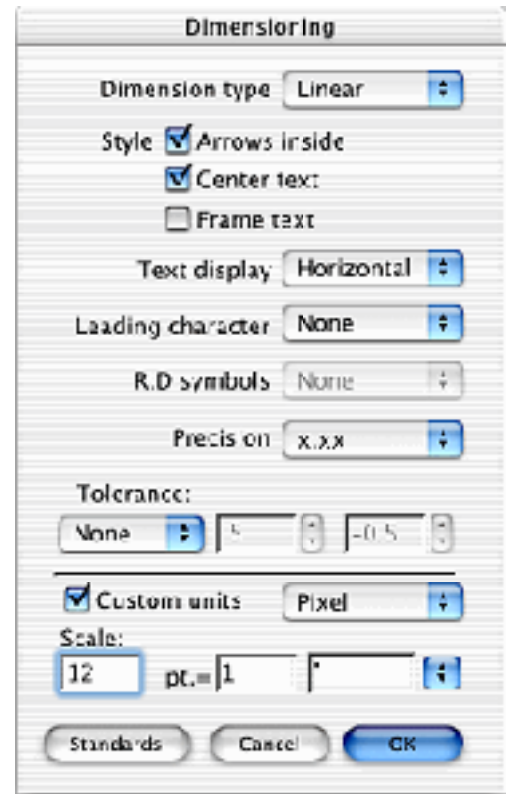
Dimensioning

Dimension type Linear

Style Arrows inside

Center text

Frame text

Text display Horizontal

Leading character None

R,D symbols None

Precision x.xx

Tolerance:

None .5 -0.5

Custom units Pixel

Scale:

12 pt.= 1 "

Standards Cancel OK